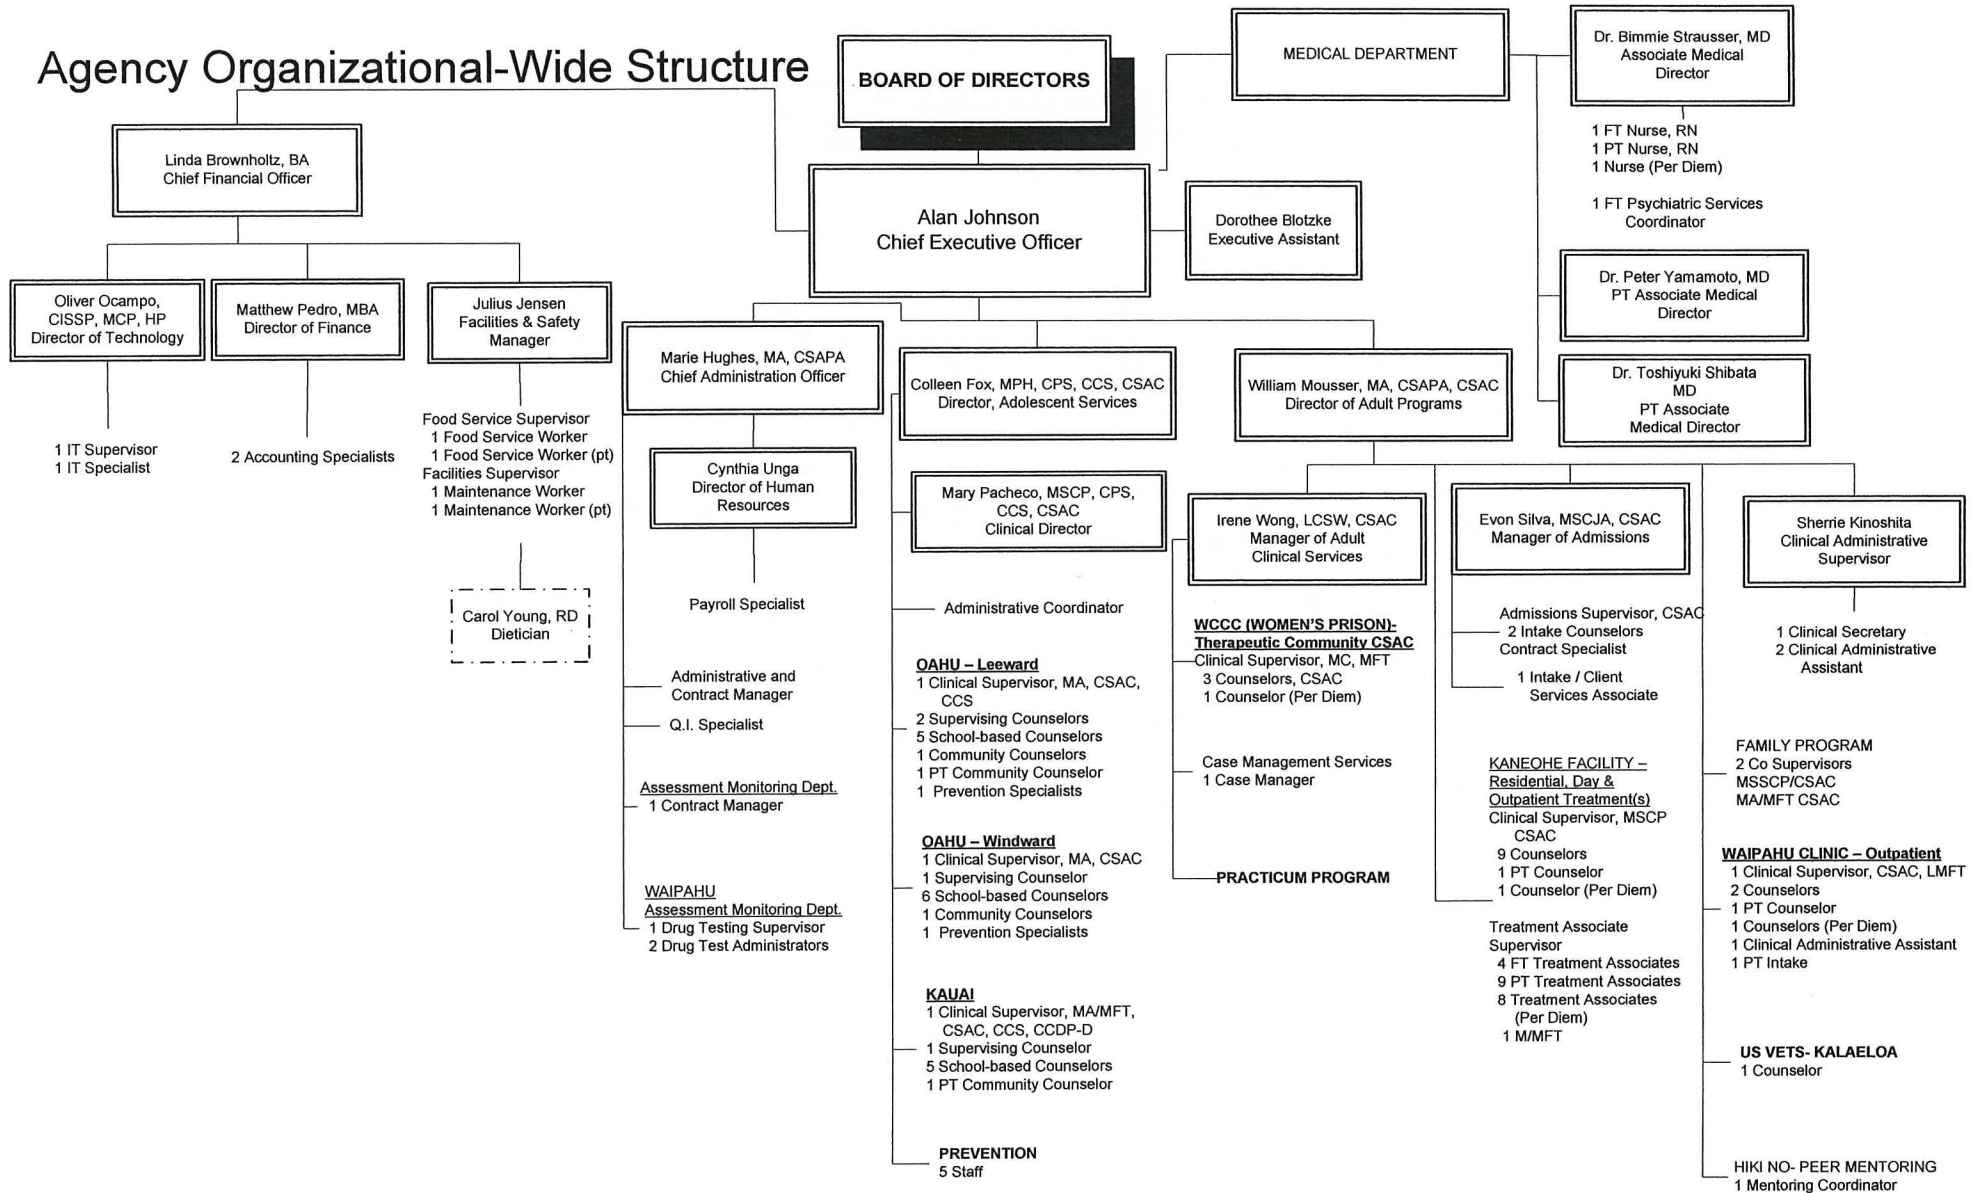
Agency Organizational-Wide Structure

BOARD OF DIRECTORS

MEDICAL DEPARTMENT

Dr. Bimmie Strausser, MD
Associate Medical Director

1 FT Nurse, RN
1 PT Nurse, RN
1 Nurse (Per Diem)

1 FT Psychiatric Services Coordinator

Dr. Peter Yamamoto, MD
PT Associate Medical Director

Dr. Toshiyuki Shibata MD
PT Associate Medical Director

Linda Brownholtz, BA
Chief Financial Officer

Alan Johnson
Chief Executive Officer

Dorothee Blotzke
Executive Assistant

Oliver Ocampo, CISSP, MCP, HP
Director of Technology

1 IT Supervisor
1 IT Specialist

Matthew Pedro, MBA
Director of Finance

2 Accounting Specialists

Julius Jensen
Facilities & Safety Manager

Food Service Supervisor
1 Food Service Worker
1 Food Service Worker (pt)
Facilities Supervisor
1 Maintenance Worker
1 Maintenance Worker (pt)

Carol Young, RD
Dietician

Marie Hughes, MA, CSAPA
Chief Administration Officer

Cynthia Unga
Director of Human Resources

Payroll Specialist

Administrative and Contract Manager

Q.I. Specialist

Assessment Monitoring Dept.
1 Contract Manager

WAIPAHU
Assessment Monitoring Dept.
1 Drug Testing Supervisor
2 Drug Test Administrators

Colleen Fox, MPH, CPS, CCS, CSAC
Director, Adolescent Services

Mary Pacheco, MSCP, CPS, CCS, CSAC
Clinical Director

Administrative Coordinator

OAHU – Leeward
1 Clinical Supervisor, MA, CSAC, CCS
2 Supervising Counselors
5 School-based Counselors
1 Community Counselors
1 PT Community Counselor
1 Prevention Specialists

OAHU – Windward
1 Clinical Supervisor, MA, CSAC
1 Supervising Counselor
6 School-based Counselors
1 Community Counselors
1 Prevention Specialists

KAUAI
1 Clinical Supervisor, MA/MFT, CSAC, CCS, CCDP-D
1 Supervising Counselor
5 School-based Counselors
1 PT Community Counselor

PREVENTION
5 Staff

William Mousser, MA, CSAPA, CSAC
Director of Adult Programs

Irene Wong, LCSW, CSAC
Manager of Adult Clinical Services

WCCC (WOMEN'S PRISON)-
Therapeutic Community CSAC
Clinical Supervisor, MC, MFT
3 Counselors, CSAC
1 Counselor (Per Diem)

Case Management Services
1 Case Manager

PRACTICUM PROGRAM

Evon Silva, MSCJA, CSAC
Manager of Admissions

Admissions Supervisor, CSAC
2 Intake Counselors
Contract Specialist

1 Intake / Client Services Associate

KANEOHE FACILITY –
Residential, Day &
Outpatient Treatment(s)
Clinical Supervisor, MSCP CSAC
9 Counselors
1 PT Counselor
1 Counselor (Per Diem)

Treatment Associate Supervisor
4 FT Treatment Associates
9 PT Treatment Associates
8 Treatment Associates (Per Diem)
1 M/MFT

Sherrie Kinoshita
Clinical Administrative Supervisor

1 Clinical Secretary
2 Clinical Administrative Assistant

FAMILY PROGRAM
2 Co Supervisors
MSSCP/CSAC
MA/MFT CSAC

WAIPAHU CLINIC – Outpatient
1 Clinical Supervisor, CSAC, LMFT
2 Counselors
1 PT Counselor
1 Counselors (Per Diem)
1 Clinical Administrative Assistant
1 PT Intake

US VETS- KALAELOA
1 Counselor

HIKI NO- PEER MENTORING
1 Mentoring Coordinator